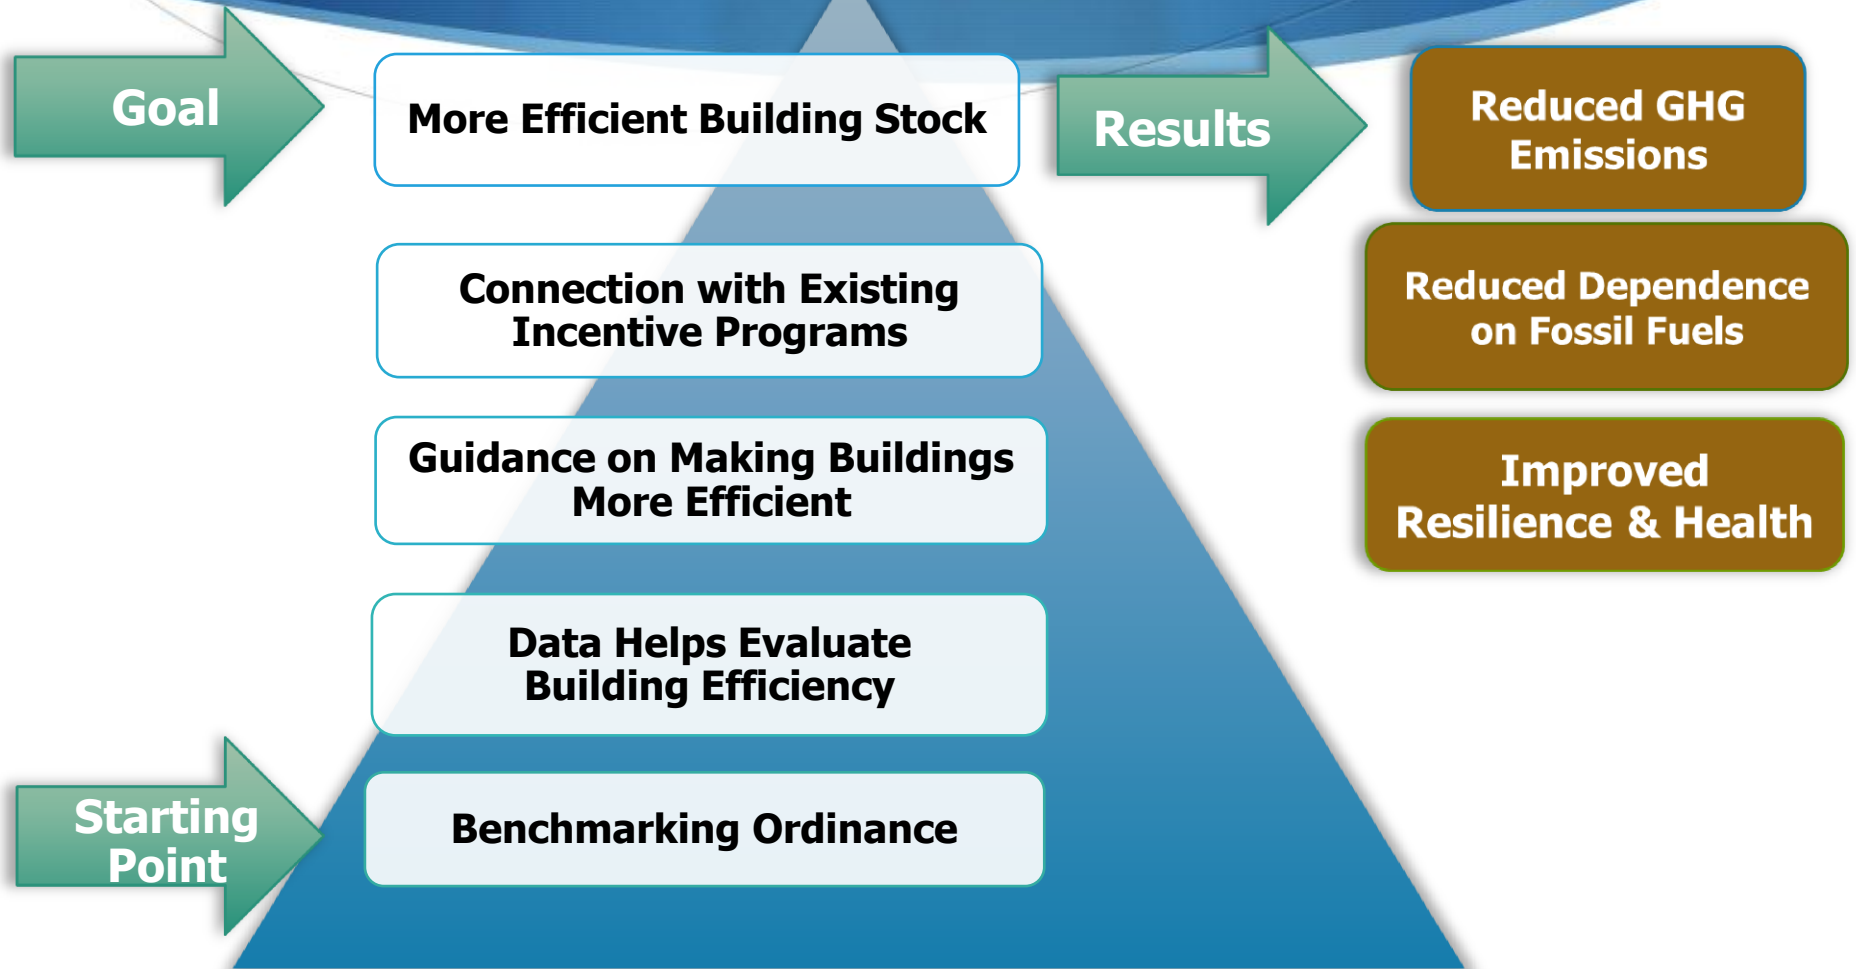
Goal

More Efficient Building Stock

Results

Reduced GHG Emissions

Connection with Existing Incentive Programs

Reduced Dependence on Fossil Fuels

Guidance on Making Buildings More Efficient

Improved Resilience & Health

Data Helps Evaluate Building Efficiency

Starting Point

Benchmarking Ordinance